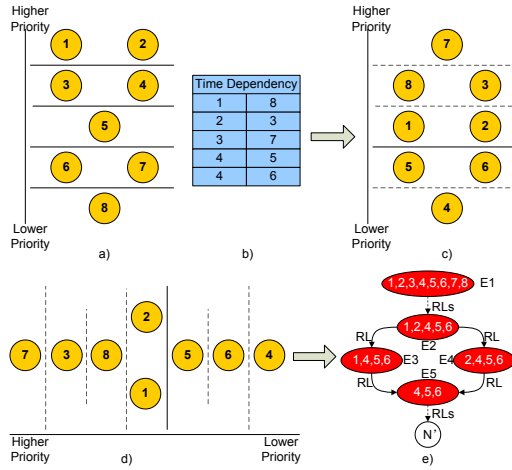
Higher Priority

1 2
3 4
5
6 7
8

Lower Priority

a)

| Time Dependency | |
|---|---|
| 1 | 8 |
| 2 | 3 |
| 3 | 7 |
| 4 | 5 |
| 4 | 6 |

b)

Higher Priority

7
8 3
1 2
5 6
4

Lower Priority

c)

7 3 8 2 1 5 6 4

Higher Priority

Lower Priority

d)

1,2,3,4,5,6,7,8 E1
RLs
1,2,4,5,6
E2
RL RL
1,4,5,6 E3 E4 2,4,5,6
RL E5 RL
4,5,6
RLs
N'

e)